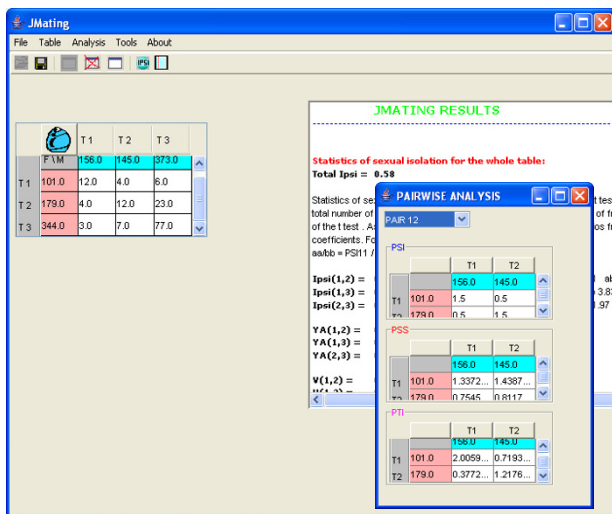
JMating

File Table Analysis Tools About

|  | T 1 | T 2 | T 3 |
|---|---|---|---|
| F \ M | 156.0 | 145.0 | 373.0 |
| T 1 | 101.0 | 12.0 | 4.0 | 6.0 |
| T 2 | 179.0 | 4.0 | 12.0 | 23.0 |
| T 3 | 344.0 | 3.0 | 7.0 | 77.0 |

JMATING RESULTS

Statistics of sexual isolation for the whole table:
Total Ipsi = 0.58

Statistics of se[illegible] t tes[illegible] total number of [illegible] of fr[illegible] of the t test . A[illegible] os fr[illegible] coefficients. Fo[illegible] aa/bb = PSI11 /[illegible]

Ipsi(1,2) = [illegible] ab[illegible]
Ipsi(1,3) = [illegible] 3.8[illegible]
Ipsi(2,3) = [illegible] .97

YA(1,2) =
YA(1,3) =
YA(2,3) =

V(1,2) =

PAIRWISE ANALYSIS

PAIR 12

PSI

|  |  | T1 | T2 |
|---|---|---|---|
|  |  | 156.0 | 145.0 |
| T1 | 101.0 | 1.5 | 0.5 |
| T2 | 179.0 | 0.5 | 1.5 |

PSS

|  |  | T1 | T2 |
|---|---|---|---|
|  |  | 156.0 | 145.0 |
| T1 | 101.0 | 1.3372... | 1.4387... |
| T2 | 179.0 | 0.7545 | 0.8117 |

PTI

|  |  | T1 | T2 |
|---|---|---|---|
|  |  | 156.0 | 145.0 |
| T1 | 101.0 | 2.0059... | 0.7193... |
| T2 | 179.0 | 0.3772... | 1.2176... |